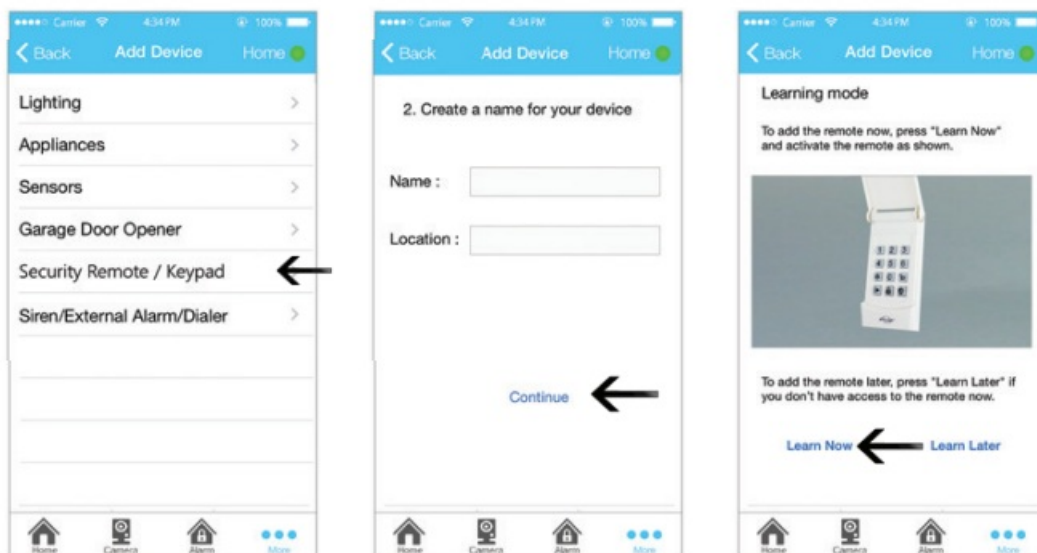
Carrier 4:34 PM 100%
Back Add Device Home
Lighting
Appliances
Sensors
Garage Door Opener
Security Remote / Keypad
Siren/External Alarm/Dialer
Home Camera Alarm More

Carrier 4:34 PM 100%
Back Add Device Home
2. Create a name for your device
Name :
Location :
Continue
Home Camera Alarm More

Carrier 4:34 PM 100%
Back Add Device Home
Learning mode
To add the remote now, press "Learn Now" and activate the remote as shown.
To add the remote later, press "Learn Later" if you don't have access to the remote now.
Learn Now Learn Later
Home Camera Alarm More